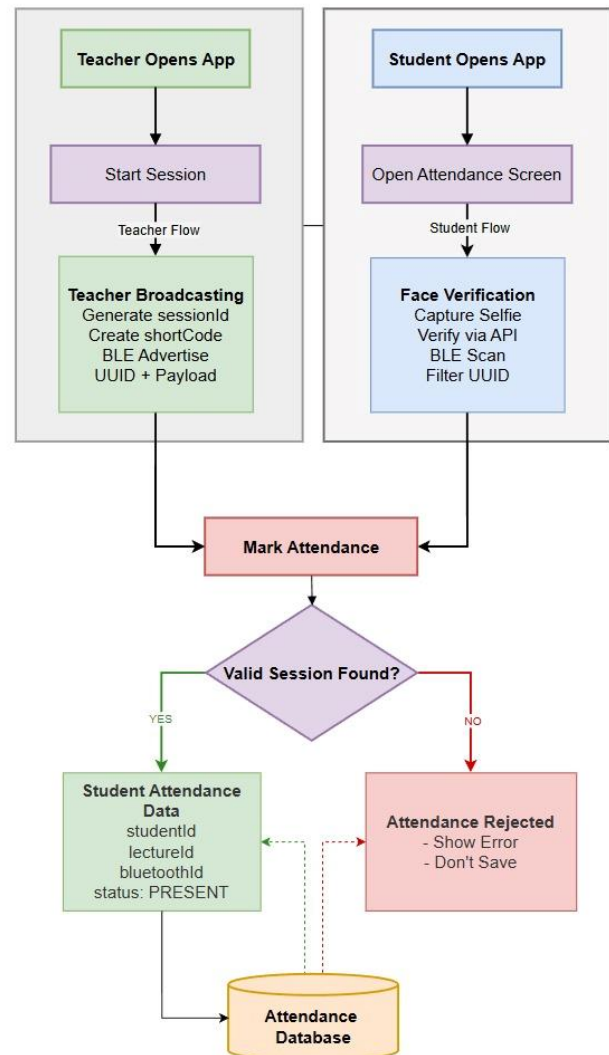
Teacher Opens App

Start Session

Teacher Flow

Teacher Broadcasting
Generate sessionId
Create shortCode
BLE Advertise
UUID + Payload

Student Opens App

Open Attendance Screen

Student Flow

Face Verification
Capture Selfie
Verify via API
BLE Scan
Filter UUID

Mark Attendance

Valid Session Found?

YES

NO

Student Attendance Data
studentId
lectureId
bluetoothId
status: PRESENT

Attendance Rejected
- Show Error
- Don't Save

Attendance Database